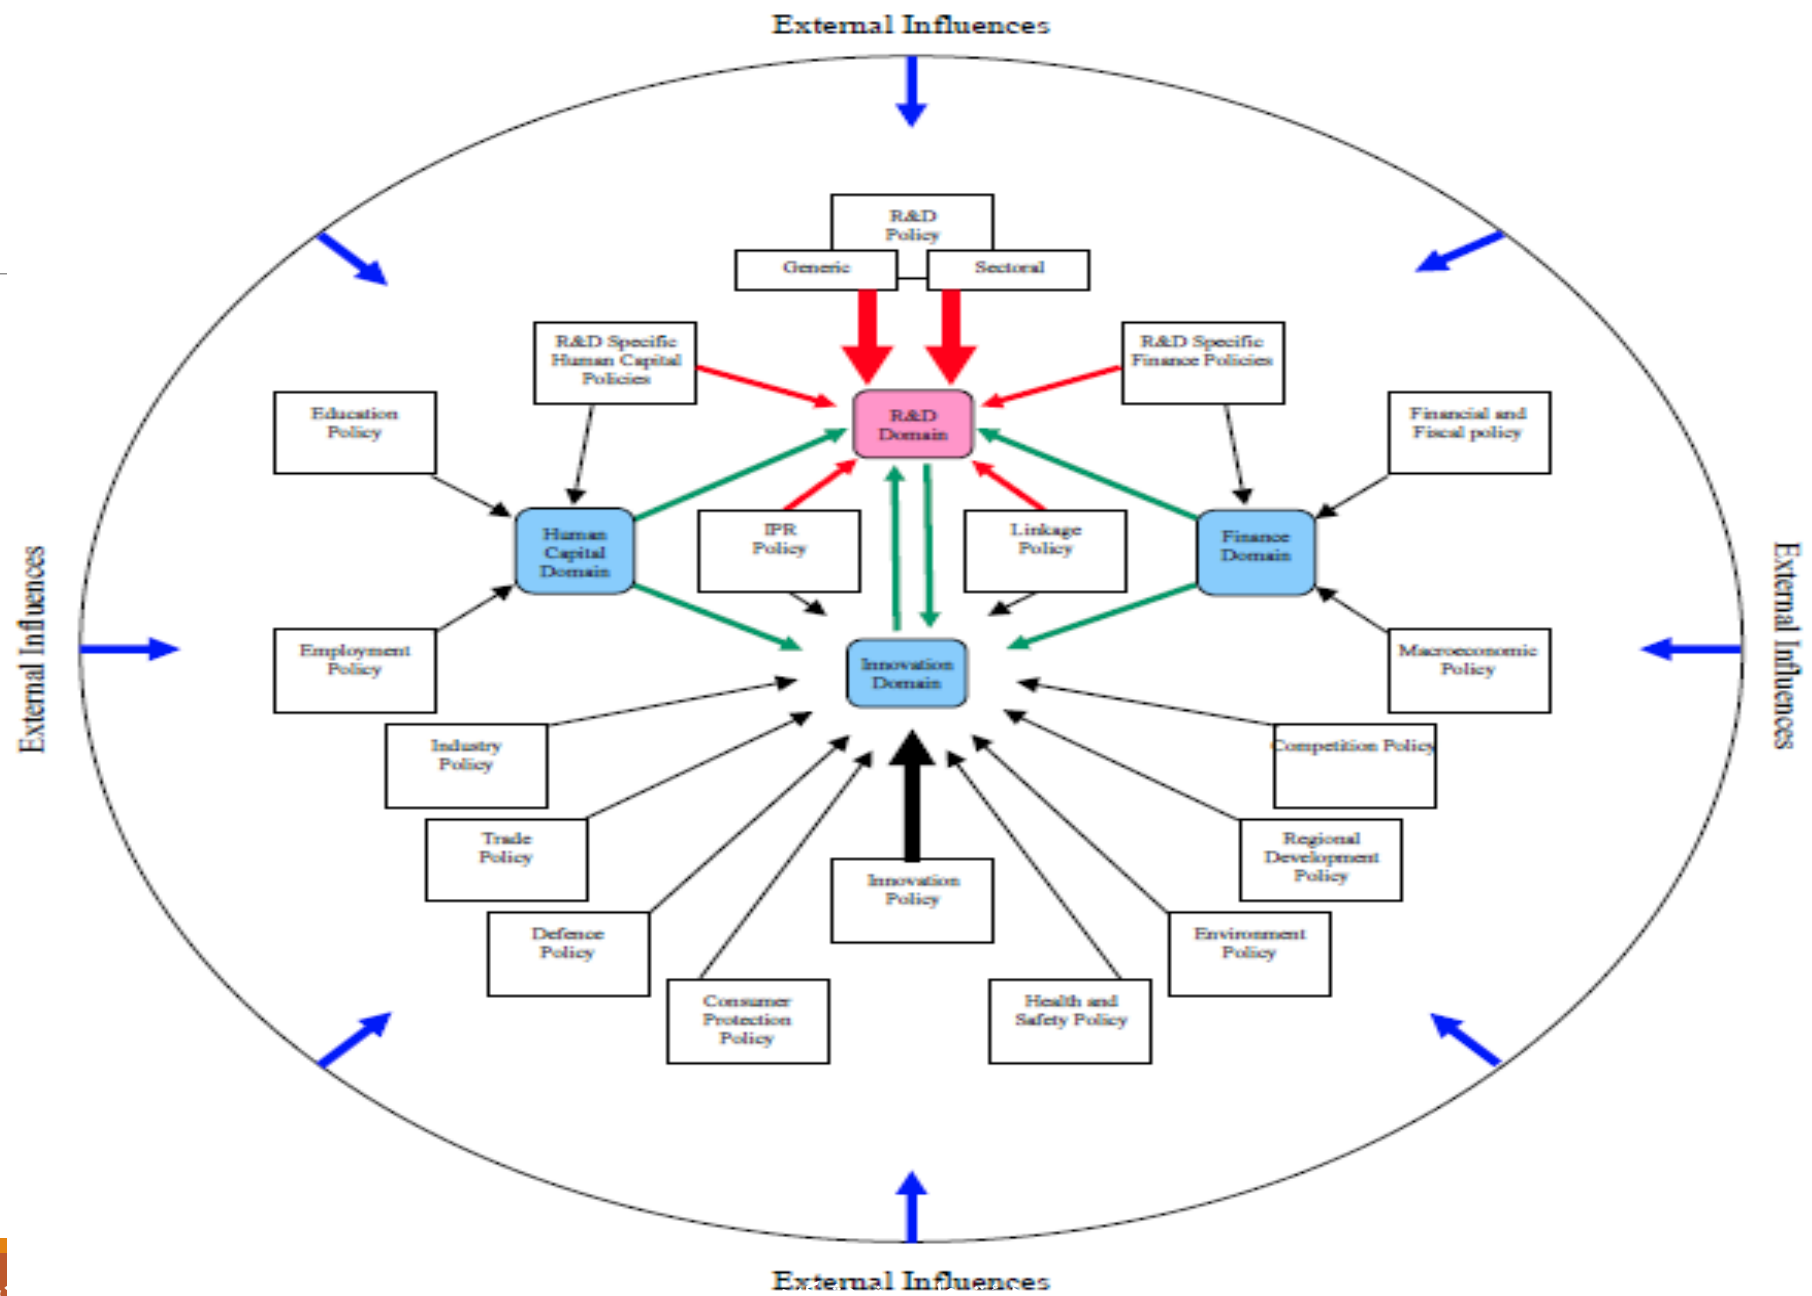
External Influences

R&D Policy

Generic

Sectoral

R&D Specific Human Capital Policies

R&D Specific Finance Policies

Education Policy

R&D Domain

Financial and Fiscal policy

Human Capital Domain

IPR Policy

Linkage Policy

Finance Domain

External Influences

External Influences

Employment Policy

Innovation Domain

Macroeconomic Policy

Industry Policy

Competition Policy

Trade Policy

Regional Development Policy

Innovation Policy

Defence Policy

Environment Policy

Consumer Protection Policy

Health and Safety Policy

External Influences